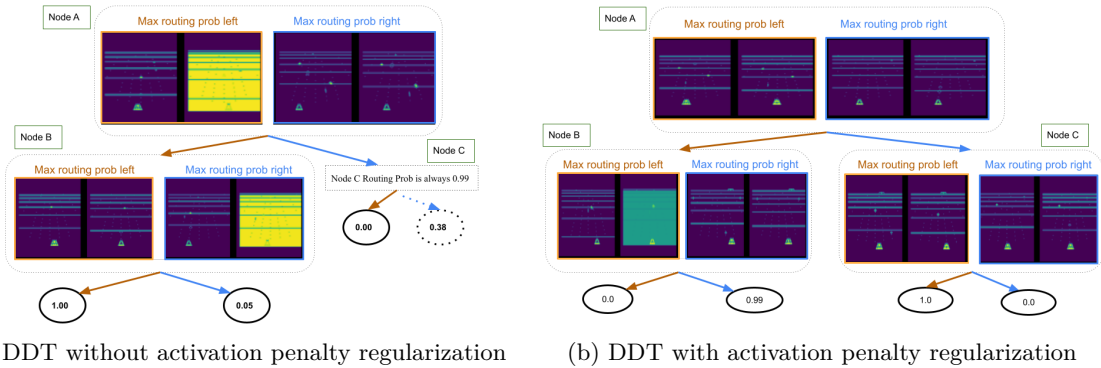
Node A

Max routing prob left

Max routing prob right

Node B

Max routing prob left

Max routing prob right

Node C

Node C Routing Prob is always 0.99

0.00

0.38

1.00

0.05

DDT without activation penalty regularization

Node A

Max routing prob left

Max routing prob right

Node B

Max routing prob left

Max routing prob right

Node C

Max routing prob left

Max routing prob right

0.0

0.99

1.0

0.0

(b) DDT with activation penalty regularization